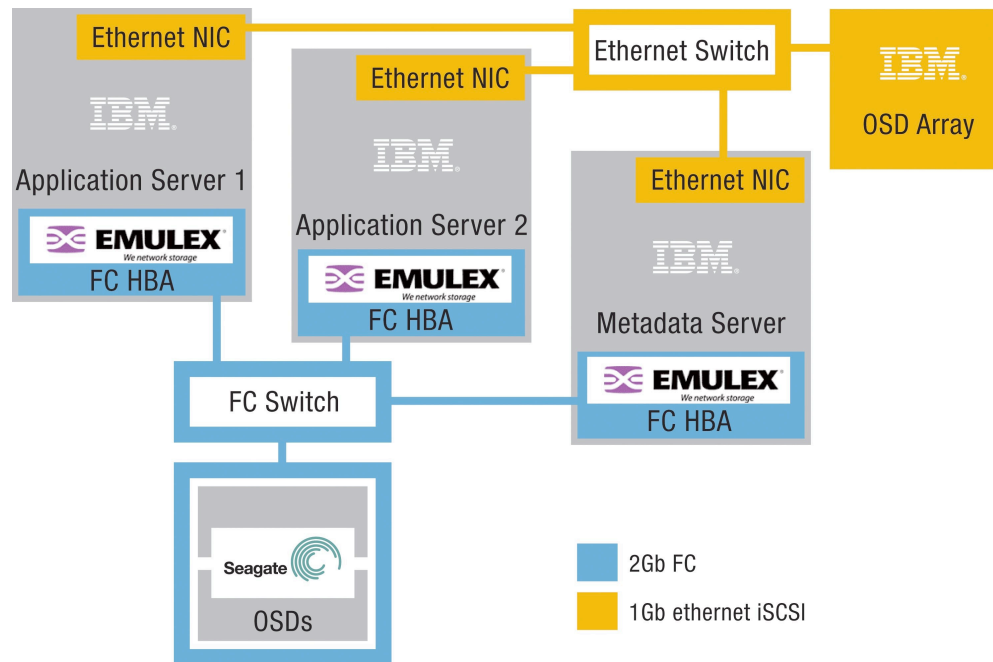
Ethernet NIC

Ethernet Switch

IBM

OSD Array

Ethernet NIC

IBM

Application Server 1

EMULEX
We network storage
FC HBA

IBM

Ethernet NIC

Application Server 2

EMULEX
We network storage
FC HBA

IBM

Metadata Server

EMULEX
We network storage
FC HBA

FC Switch

Seagate

OSDs

2Gb FC

1Gb ethernet iSCSI